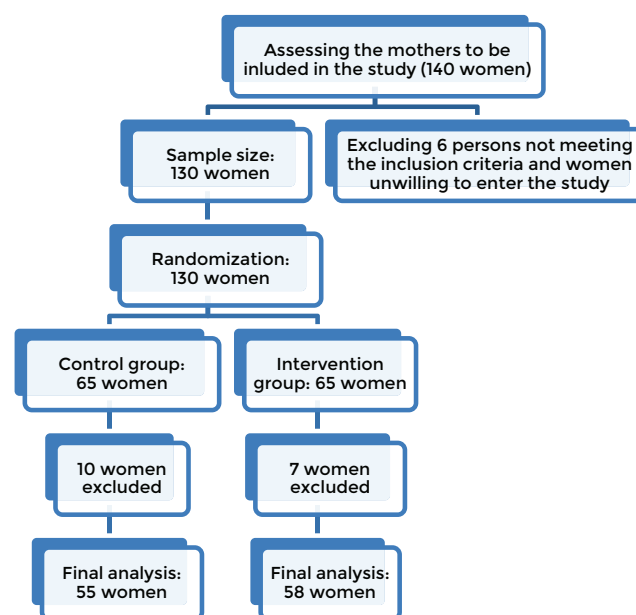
Assessing the mothers to be inluded in the study (140 women)

Sample size: 130 women

Excluding 6 persons not meeting the inclusion criteria and women unwilling to enter the study

Randomization: 130 women

Control group: 65 women

Intervention group: 65 women

10 women excluded

7 women excluded

Final analysis: 55 women

Final analysis: 58 women